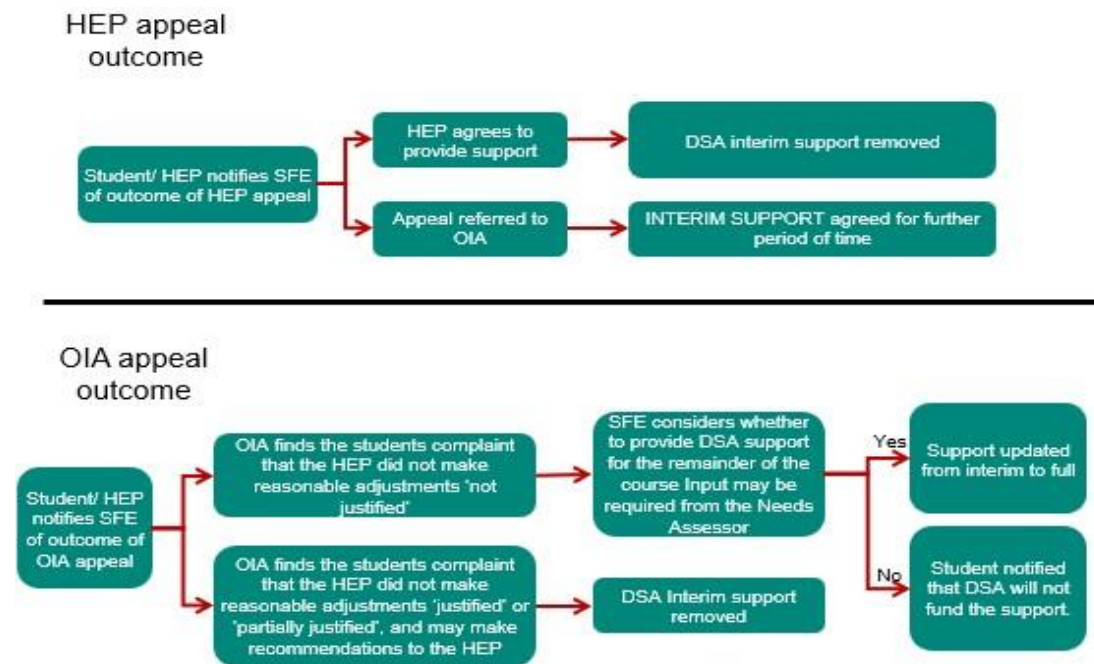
HEP appeal outcome

Student/ HEP notifies SFE of outcome of HEP appeal

HEP agrees to provide support

DSA interim support removed

Appeal referred to OIA

INTERIM SUPPORT agreed for further period of time

OIA appeal outcome

Student/ HEP notifies SFE of outcome of OIA appeal

OIA finds the students complaint that the HEP did not make reasonable adjustments 'not justified'

SFE considers whether to provide DSA support for the remainder of the course Input may be required from the Needs Assessor

Yes

Support updated from interim to full

No

Student notified that DSA will not fund the support.

OIA finds the students complaint that the HEP did not make reasonable adjustments 'justified' or 'partially justified', and may make recommendations to the HEP

DSA Interim support removed